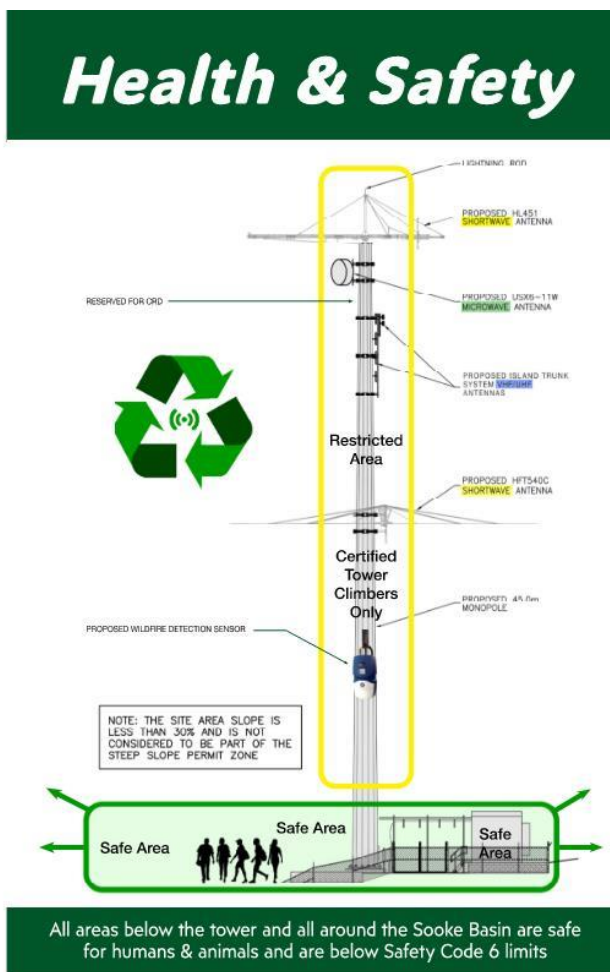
Health & Safety

LIGHTNING ROD

PROPOSED HL451 SHORTWAVE ANTENNA

RESERVED FOR CRD

PROPOSED USX6-11W MICROWAVE ANTENNA

PROPOSED ISLAND TRUNK SYSTEM VHF/UHF ANTENNAS

Restricted Area

PROPOSED HFT540C SHORTWAVE ANTENNA

Certified Tower Climbers Only

PROPOSED 45.0m MONOPOLE

PROPOSED WILDFIRE DETECTION SENSOR

NOTE: THE SITE AREA SLOPE IS LESS THAN 30% AND IS NOT CONSIDERED TO BE PART OF THE STEEP SLOPE PERMIT ZONE

Safe Area

Safe Area

Safe Area

All areas below the tower and all around the Sooke Basin are safe for humans & animals and are below Safety Code 6 limits